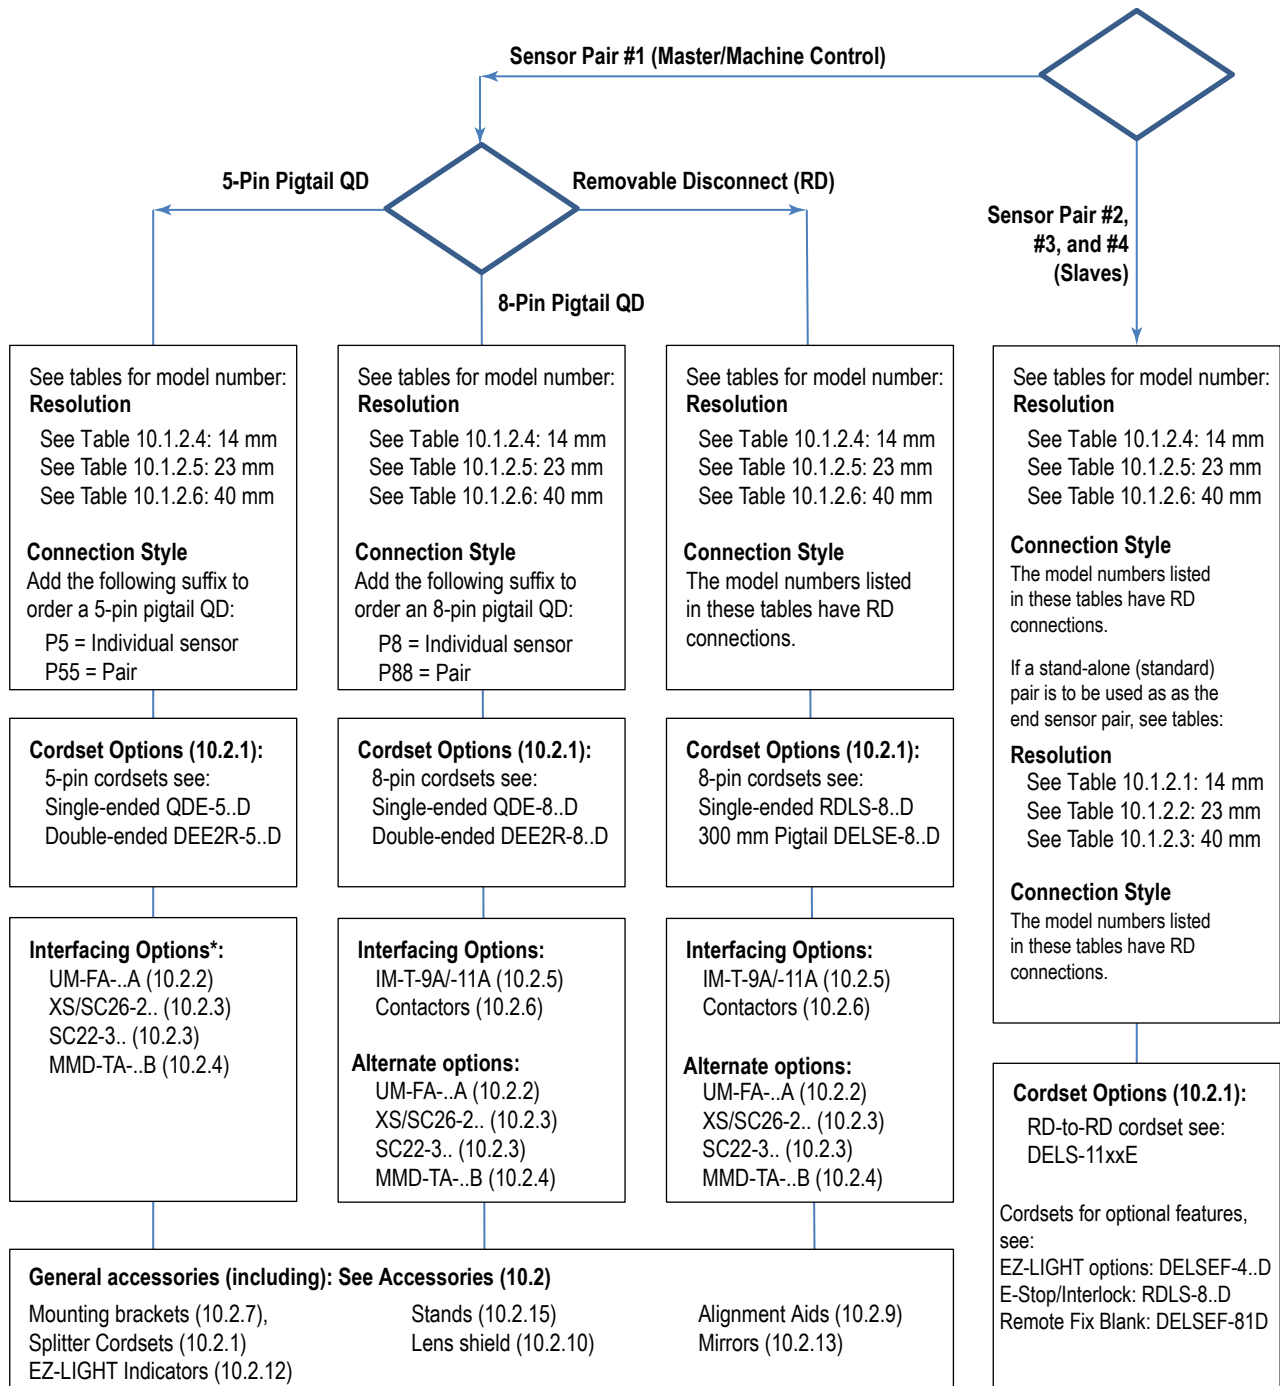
Sensor Pair #1 (Master/Machine Control)

5-Pin Pigtail QD

Removable Disconnect (RD)

8-Pin Pigtail QD

Sensor Pair #2, #3, and #4 (Slaves)

See tables for model number:
Resolution
See Table 10.1.2.4: 14 mm
See Table 10.1.2.5: 23 mm
See Table 10.1.2.6: 40 mm

Connection Style
Add the following suffix to order a 5-pin pigtail QD:
P5 = Individual sensor
P55 = Pair

Cordset Options (10.2.1):
5-pin cordsets see:
Single-ended QDE-5..D
Double-ended DEE2R-5..D

Interfacing Options*:
UM-FA-..A (10.2.2)
XS/SC26-2.. (10.2.3)
SC22-3.. (10.2.3)
MMD-TA-..B (10.2.4)

See tables for model number:
Resolution
See Table 10.1.2.4: 14 mm
See Table 10.1.2.5: 23 mm
See Table 10.1.2.6: 40 mm

Connection Style
Add the following suffix to order an 8-pin pigtail QD:
P8 = Individual sensor
P88 = Pair

Cordset Options (10.2.1):
8-pin cordsets see:
Single-ended QDE-8..D
Double-ended DEE2R-8..D

Interfacing Options:
IM-T-9A/-11A (10.2.5)
Contactors (10.2.6)

Alternate options:
UM-FA-..A (10.2.2)
XS/SC26-2.. (10.2.3)
SC22-3.. (10.2.3)
MMD-TA-..B (10.2.4)

See tables for model number:
Resolution
See Table 10.1.2.4: 14 mm
See Table 10.1.2.5: 23 mm
See Table 10.1.2.6: 40 mm

Connection Style
The model numbers listed in these tables have RD connections.

Cordset Options (10.2.1):
8-pin cordsets see:
Single-ended RDLS-8..D
300 mm Pigtail DELSE-8..D

Interfacing Options:
IM-T-9A/-11A (10.2.5)
Contactors (10.2.6)

Alternate options:
UM-FA-..A (10.2.2)
XS/SC26-2.. (10.2.3)
SC22-3.. (10.2.3)
MMD-TA-..B (10.2.4)

See tables for model number:
Resolution
See Table 10.1.2.4: 14 mm
See Table 10.1.2.5: 23 mm
See Table 10.1.2.6: 40 mm

Connection Style
The model numbers listed in these tables have RD connections.

If a stand-alone (standard) pair is to be used as as the end sensor pair, see tables:

Resolution
See Table 10.1.2.1: 14 mm
See Table 10.1.2.2: 23 mm
See Table 10.1.2.3: 40 mm

Connection Style
The model numbers listed in these tables have RD connections.

Cordset Options (10.2.1):
RD-to-RD cordset see:
DELS-11xxE

Cordsets for optional features, see:
EZ-LIGHT options: DELSEF-4..D
E-Stop/Interlock: RDLS-8..D
Remote Fix Blank: DELSEF-81D

General accessories (including): See Accessories (10.2)
Mounting brackets (10.2.7),
Splitter Cordsets (10.2.1)
EZ-LIGHT Indicators (10.2.12)
Stands (10.2.15)
Lens shield (10.2.10)
Alignment Aids (10.2.9)
Mirrors (10.2.13)